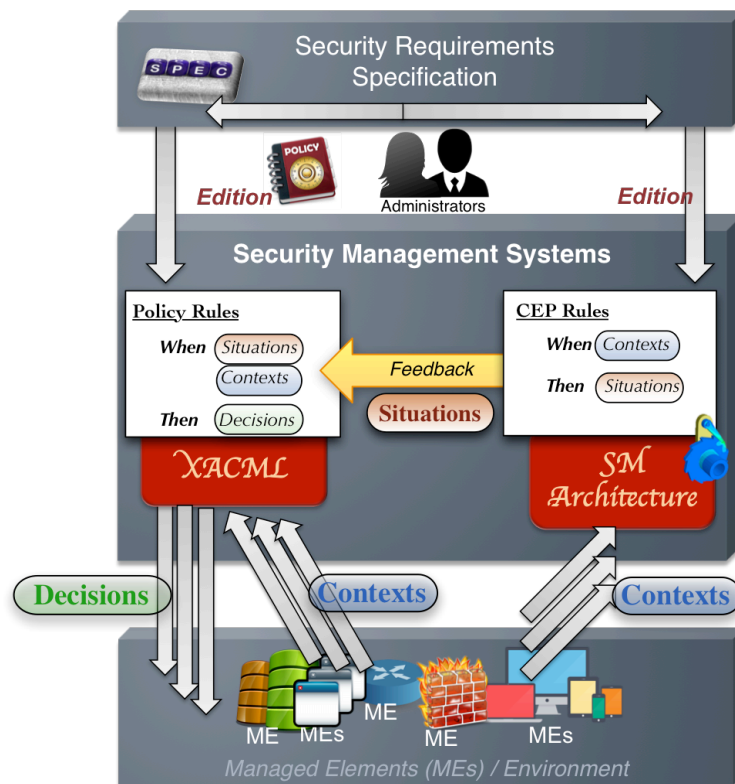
Security Requirements Specification

SPEC

POLICY

Edition

Administrators

Edition

Security Management Systems

Policy Rules

When Situations

Contexts

Then Decisions

Feedback

Situations

CEP Rules

When Contexts

Then Situations

XACML

SM Architecture

Decisions

Contexts

Contexts

ME

MEs

ME

ME

MEs

Managed Elements (MEs) / Environment